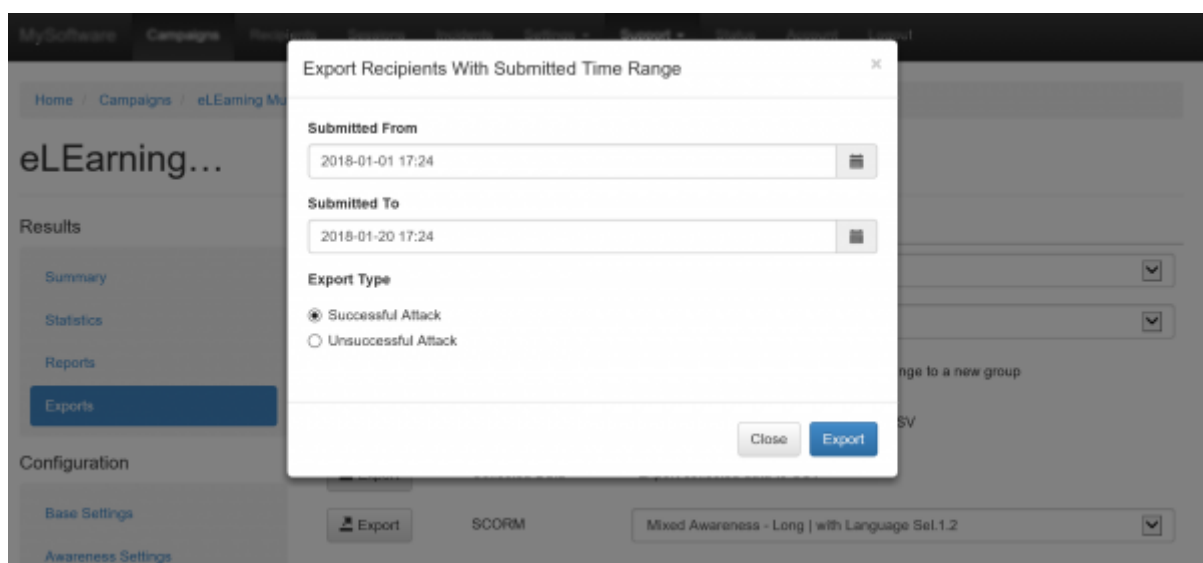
MySoftware Campaigns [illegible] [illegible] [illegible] Settings Support Status Account Logout

Home / Campaigns / eLEarning Mu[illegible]

eLEarning…

Results

Summary

Statistics

Reports

Exports

Configuration

Base Settings

Awareness Settings

Export Recipients With Submitted Time Range

×

Submitted From

2018-01-01 17:24

Submitted To

2018-01-20 17:24

Export Type

Successful Attack

Unsuccessful Attack

Close

Export

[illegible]nge to a new group

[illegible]SV

Export

SCORM

Mixed Awareness - Long | with Language Sel.1.2